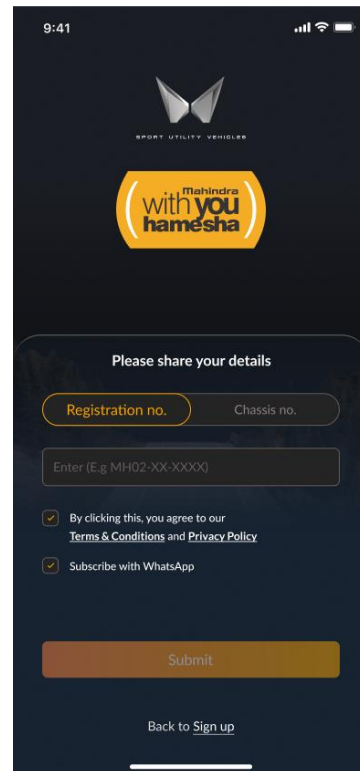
9:41

SPORT UTILITY VEHICLES

Mahindra
with you
hamesha

Please share your details

Registration no.

Chassis no.

Enter (E.g MH02-XX-XXXX)

By clicking this, you agree to our Terms & Conditions and Privacy Policy

Subscribe with WhatsApp

Submit

Back to Sign up